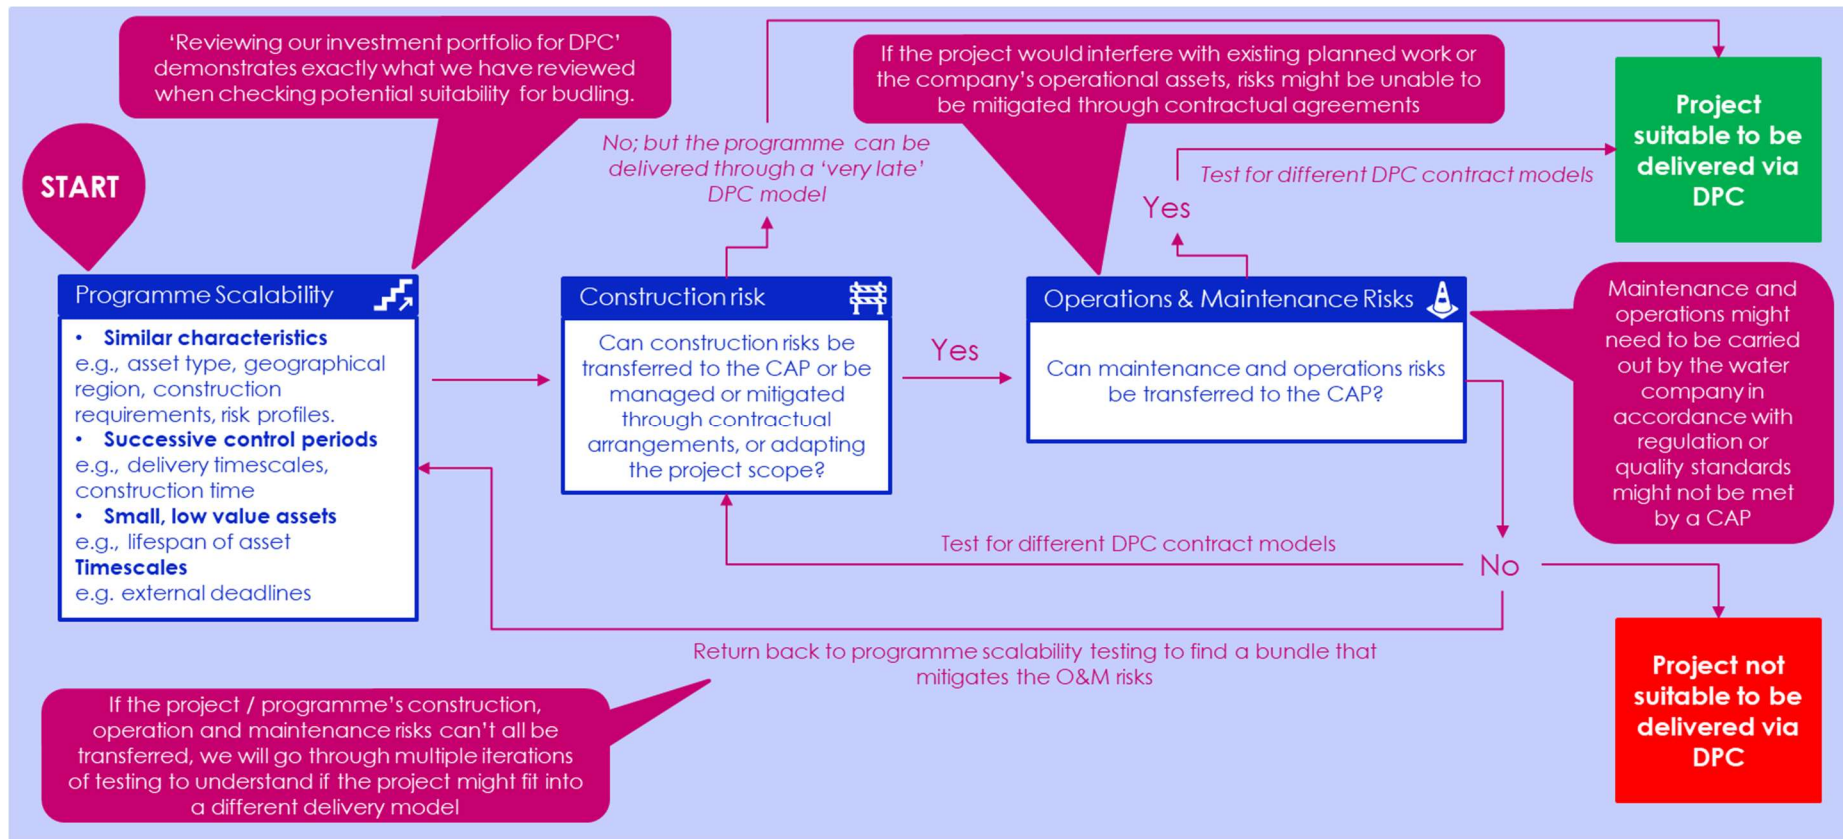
‘Reviewing our investment portfolio for DPC’ demonstrates exactly what we have reviewed when checking potential suitability for budling.

START

No; but the programme can be delivered through a ‘very late’ DPC model

If the project would interfere with existing planned work or the company’s operational assets, risks might be unable to be mitigated through contractual agreements

Project suitable to be delivered via DPC

Test for different DPC contract models

Yes

Programme Scalability

- Similar characteristics e.g., asset type, geographical region, construction requirements, risk profiles.
- Successive control periods e.g., delivery timescales, construction time
- Small, low value assets e.g., lifespan of asset

Timescales e.g. external deadlines

Construction risk

Can construction risks be transferred to the CAP or be managed or mitigated through contractual arrangements, or adapting the project scope?

Yes

Operations & Maintenance Risks

Can maintenance and operations risks be transferred to the CAP?

Maintenance and operations might need to be carried out by the water company in accordance with regulation or quality standards might not be met by a CAP

Test for different DPC contract models

No

Return back to programme scalability testing to find a bundle that mitigates the O&M risks

If the project / programme’s construction, operation and maintenance risks can’t all be transferred, we will go through multiple iterations of testing to understand if the project might fit into a different delivery model

Project not suitable to be delivered via DPC